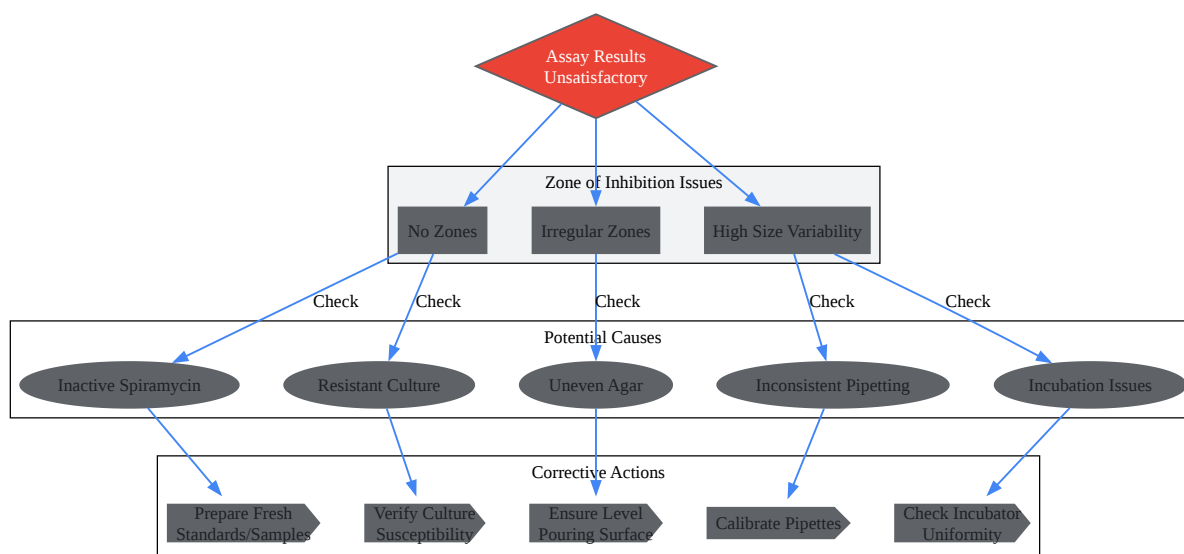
Assay Results Unsatisfactory

Zone of Inhibition Issues

No Zones

Irregular Zones

High Size Variability

Check

Check

Check

Check

Check

Potential Causes

Inactive Spiramycin

Resistant Culture

Uneven Agar

Inconsistent Pipetting

Incubation Issues

Corrective Actions

Prepare Fresh Standards/Samples

Verify Culture Susceptibility

Ensure Level Pouring Surface

Calibrate Pipettes

Check Incubator Uniformity